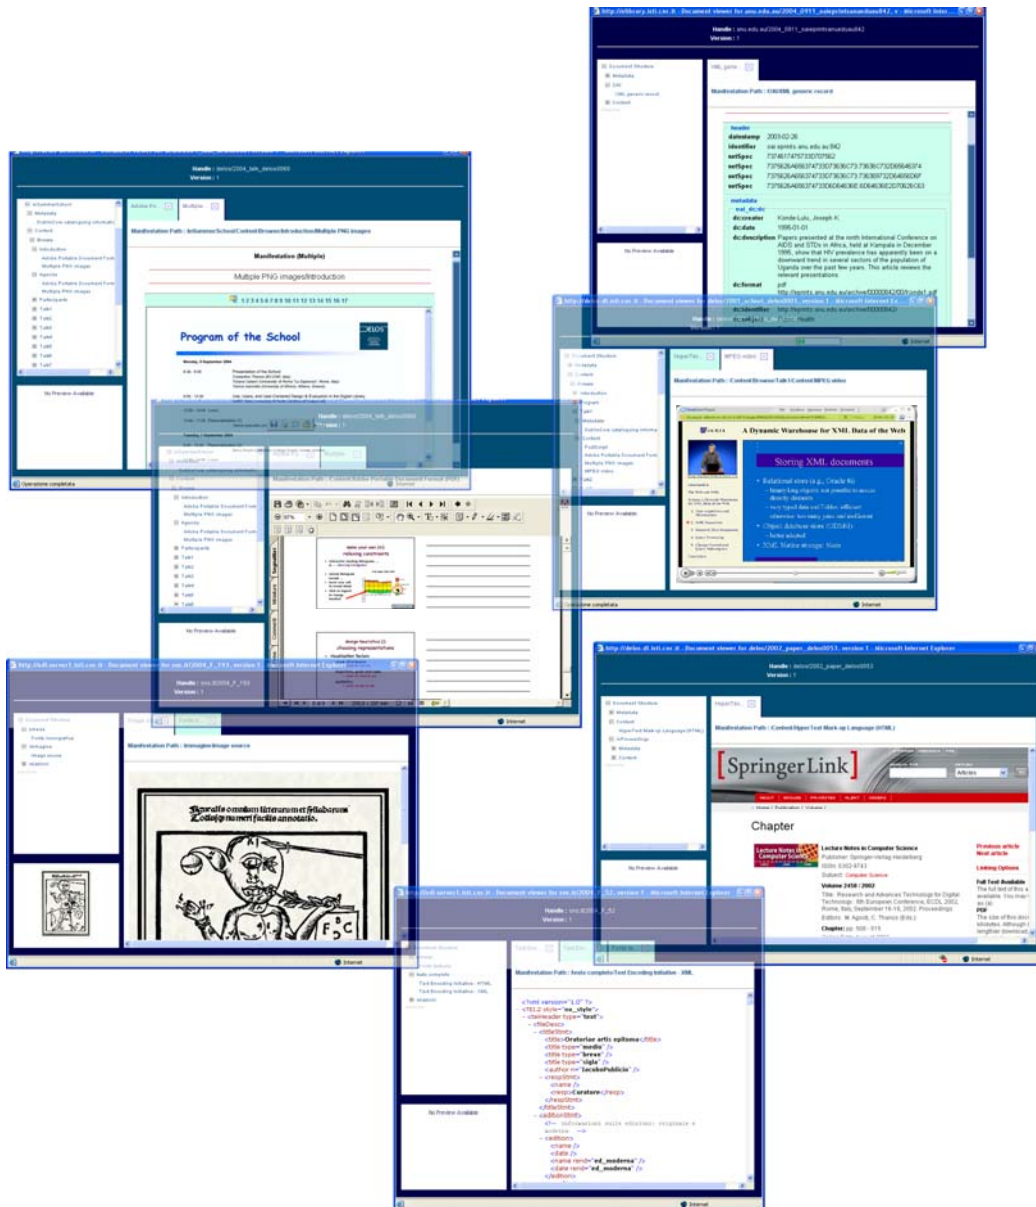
Handle : anu.edu.au/2004_0911_saeprintsanueduau842
Version : 1

Manifestation Path : OAI/XML generic record

header
datestamp 2003-02-26
identifier oai:eprints.anu.edu.au:842
setSpec
setSpec
setSpec
setSpec

metadata
oai_dc:dc
dc:creator Konde-Lule, Joseph K.
dc:date 1995-01-01
dc:description Papers presented at the ninth International Conference on AIDS and STDs in Africa, held at Kampala in December 1995, show that HIV prevalence has apparently been on a downward trend in several sectors of the population of Uganda over the past few years. This article reviews the relevant presentations.
dc:format pdf

No Preview Available

Handle : delos/2004_talk_delos0069
Version : 1

Manifestation Path : InfoannerSchool/Content/Browse/Introduction/Multiple PNG images

Manifestation (Multiple)
Multiple PNG images/Introduction
1 2 3 4 5 6 7 8 9 10 11 12 13 14 15 16 17

Program of the School

No Preview Available

Operazione completata

Manifestation Path : Content/Browse/Talk1/Content/MPEG video

A Dynamic Warehouse for XML Data of the Web

Storing XML documents

• Relational stores (e.g., Oracle 8i)
• Object database stores (O2/SHORE)
• XML Native storage: Natix

No Preview Available

Operazione completata

Internet

Manifestation Path : Immagine/Image source

Internet

Handle : delos/2002_paper_delos0053
Version : 1

Manifestation Path : Content/HyperText Mark-up Language (HTML)

SpringerLink

Chapter

Lecture Notes in Computer Science
Publisher: Springer-Verlag Heidelberg
ISSN: 0302-9743
Subject: Computer Science

Volume 2458 / 2002
Title: Research and Advanced Technology for Digital Technology: 6th European Conference, ECDL 2002, Rome, Italy, September 16-18, 2002. Proceedings
Editors: M. Agosti, C. Thanos (Eds.)

Previous article
Next article
Linking Options
Full Text Available
PDF

No Preview Available

Internet

Manifestation Path : Testo completo/Text Encoding Initiative - XML

<?xml version="1.0" ?>
<TEI.2 style="_no_style">
<teiHeader type="text">
<fileDesc>
<titleStmt>
<title>Oratoriae artis epitoma</title>
<title type="medio" />
<title type="breve" />
<title type="sigla" />
<author n="IacoboPublicio" />
<respStmt>
<name />
<resp>Curatore</resp>
</respStmt>
</titleStmt>
<editionStmt>
<edition>
<name />
<date />
<name rend="ed_moderna" />
<date rend="ed_moderna" />
</edition>

No Preview Available

Internet